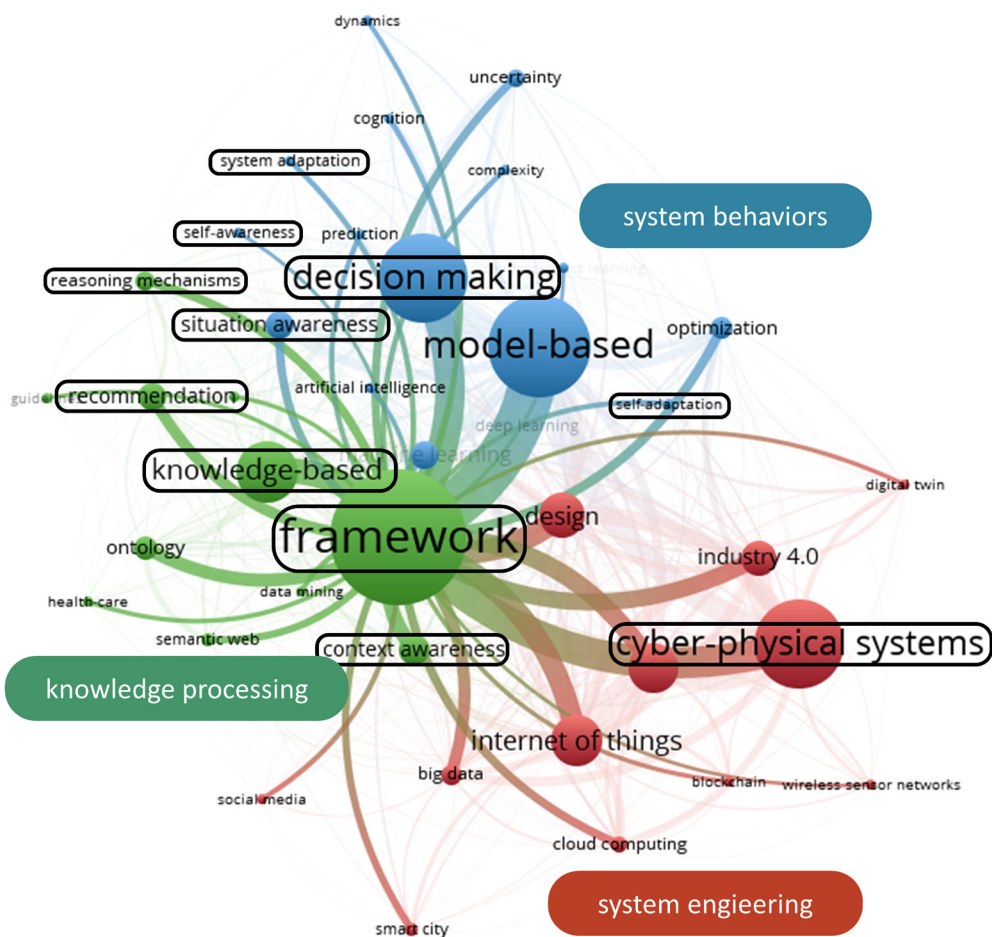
dynamics

uncertainty

cognition

system adaptation

complexity

system behaviors

self-awareness

prediction

reasoning mechanisms

decision making

situation awareness

model-based

optimization

artificial intelligence

guide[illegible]

recommendation

self-adaptation

deep learning

knowledge-based

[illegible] learning

digital twin

framework

design

ontology

industry 4.0

data mining

health care

cyber-physical systems

semantic web

context awareness

knowledge processing

internet of things

big data

blockchain

wireless sensor networks

social media

cloud computing

system engieering

smart city